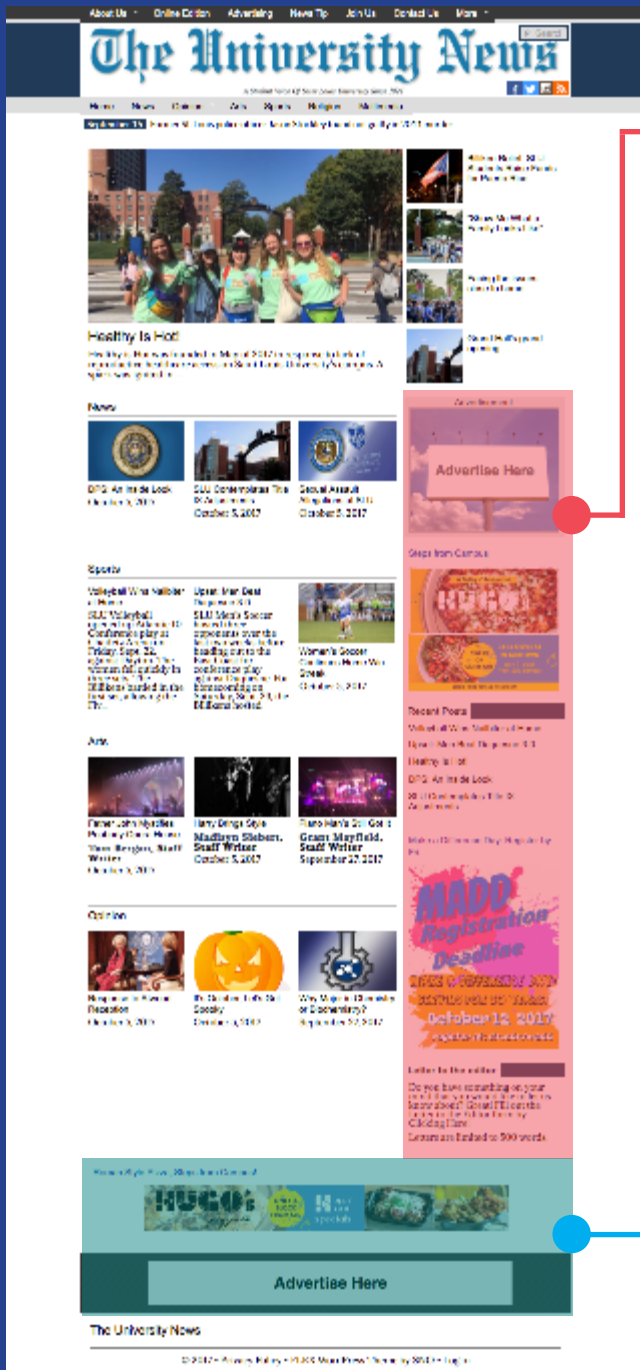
About Us Online Edition Advertising News Tip Join Us Contact Us More

The University News

Search

Home News Opinion Arts Sports Religion Multimedia

Healthy Is Hot!

News

OPS: An Inside Look
October 5, 2017

SLU Contemplates Title IX Amendments
October 5, 2017

Sexual Assault
October 5, 2017

Sports

Volleyball Wins Rollover at Home

Upset: Men Beat Duquesne 3-1

Women's Soccer

Arts

Harry Brings Style
Madelyn Sieben, Staff Writer
October 5, 2017

Grace Mayfield, Staff Writer
September 27, 2017

Opinion

Why Major in Chemistry or Biochemistry?
September 27, 2017

Advertisement

Advertise Here

Recent Posts

Healthy Is Hot

OPS: An Inside Look

MADD Registration Deadline

October 12, 2017

Letter to the editor

Letters are limited to 500 words

Advertise Here

The University News